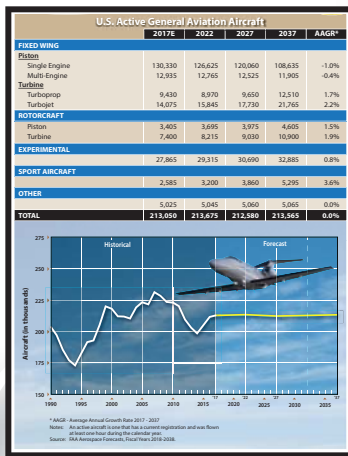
U.S. Active General Aviation Aircraft

| | 2017E | 2022 | 2027 | 2037 | AAGR* |
|---|---|---|---|---|---|
| **FIXED WING** | | | | | |
| **Piston** | | | | | |
| Single Engine | 130,330 | 126,625 | 120,060 | 108,635 | -1.0% |
| Multi-Engine | 12,925 | 12,765 | 12,525 | 11,905 | -0.4% |
| **Turbine** | | | | | |
| Turboprop | 9,430 | 8,970 | 9,650 | 12,510 | 1.7% |
| Turbojet | 14,075 | 15,845 | 17,730 | 21,765 | 2.2% |
| **ROTORCRAFT** | | | | | |
| Piston | 3,405 | 3,695 | 3,975 | 4,605 | 1.5% |
| Turbine | 7,400 | 8,215 | 9,030 | 10,900 | 1.9% |
| **EXPERIMENTAL** | | | | | |
| | 27,865 | 29,315 | 30,690 | 32,885 | 0.8% |
| **SPORT AIRCRAFT** | | | | | |
| | 2,585 | 3,200 | 3,860 | 5,295 | 3.6% |
| **OTHER** | | | | | |
| | 5,025 | 5,045 | 5,060 | 5,065 | 0.0% |
| **TOTAL** | 213,050 | 213,675 | 212,580 | 213,565 | 0.0% |

Historical

Forecast

Aircraft (in thousands)

275
250
225
200
175
150

1990 1995 2000 2005 2010 2015 '17 2020 '22 2025 '27 2030 2035 '37

* AAGR - Average Annual Growth Rate 2017 - 2037
Notes: An active aircraft is one that has a current registration and was flown at least one hour during the calendar year.
Source: FAA Aerospace Forecasts, Fiscal Years 2018-2038.